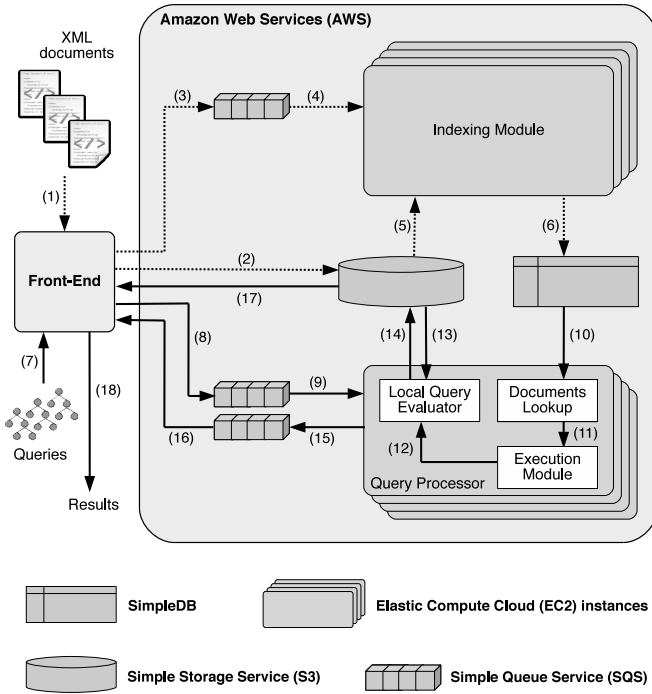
XML documents

Amazon Web Services (AWS)

(1)

(3)

(4)

Indexing Module

(5)

(6)

(2)

Front-End

(17)

(8)

(14)

(13)

(10)

(7)

(9)

(18)

Local Query Evaluator

Documents Lookup

(11)

(16)

(15)

(12)

Execution Module

Queries

Query Processor

Results

SimpleDB

Elastic Compute Cloud (EC2) instances

Simple Storage Service (S3)

Simple Queue Service (SQS)